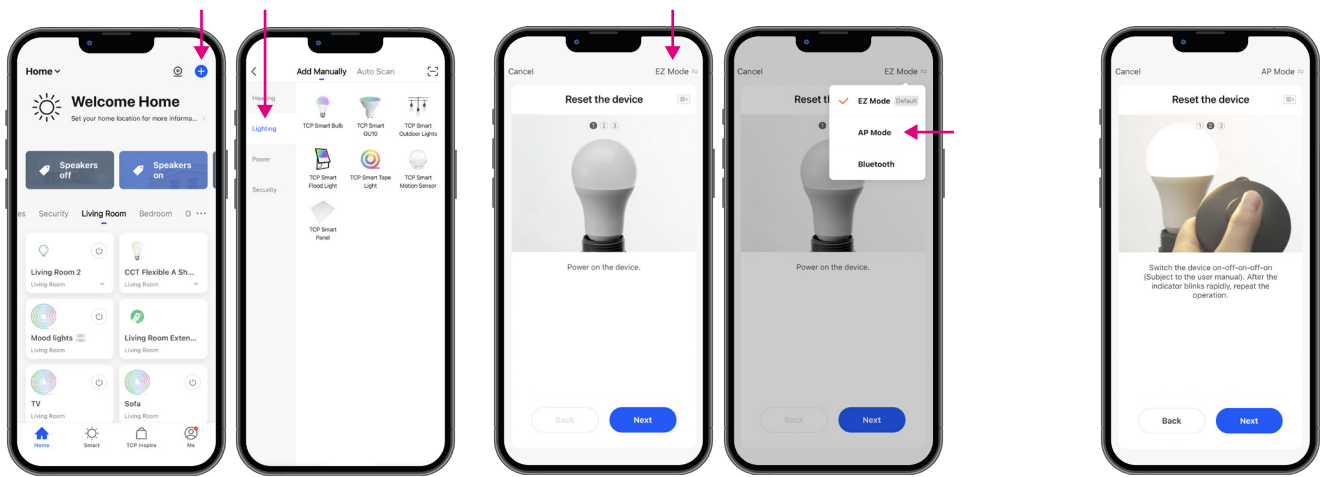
Home

Welcome Home

Set your home location for more informa...

Speakers off

Speakers on

es Security Living Room Bedroom O ···

Living Room 2
Living Room

CCT Flexible A Sh...
Living Room

Mood lights
Living Room

Living Room Exten...
Living Room

TV
Living Room

Sofa
Living Room

Home Smart TCP Inspire Me

Add Manually Auto Scan

Heating

Lighting

Power

Security

TCP Smart Bulb

TCP Smart GU10

TCP Smart Outdoor Lights

TCP Smart Flood Light

TCP Smart Tape Light

TCP Smart Motion Sensor

TCP Smart Panel

Cancel EZ Mode

Reset the device

1 2 3

Power on the device.

Back Next

Cancel EZ Mode

Reset th

EZ Mode Default

AP Mode

Bluetooth

Power on the device.

Back Next

Cancel AP Mode

Reset the device

1 2 3

Switch the device on-off-on-off-on (Subject to the user manual). After the indicator blinks rapidly, repeat the operation.

Back Next